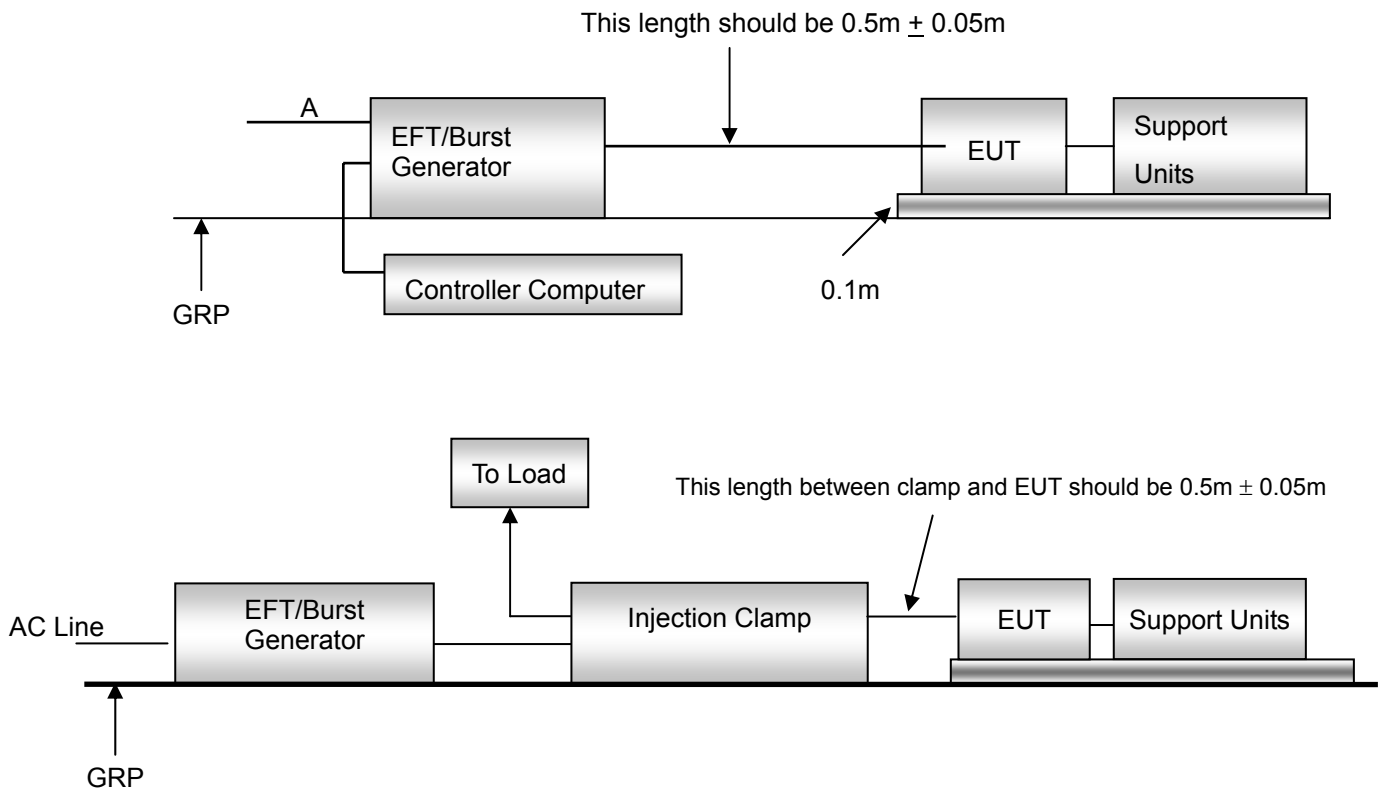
This length should be 0.5m $\pm$ 0.05m

A

EFT/Burst Generator

EUT

Support Units

Controller Computer

0.1m

GRP

To Load

This length between clamp and EUT should be 0.5m $\pm$ 0.05m

AC Line

EFT/Burst Generator

Injection Clamp

EUT

Support Units

GRP